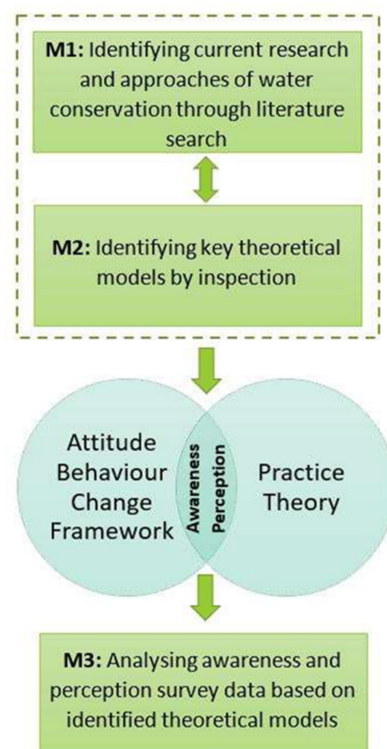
**M1:** Identifying current research and approaches of water conservation through literature search

**M2:** Identifying key theoretical models by inspection

Attitude Behaviour Change Framework

Awareness

Perception

Practice Theory

**M3:** Analysing awareness and perception survey data based on identified theoretical models